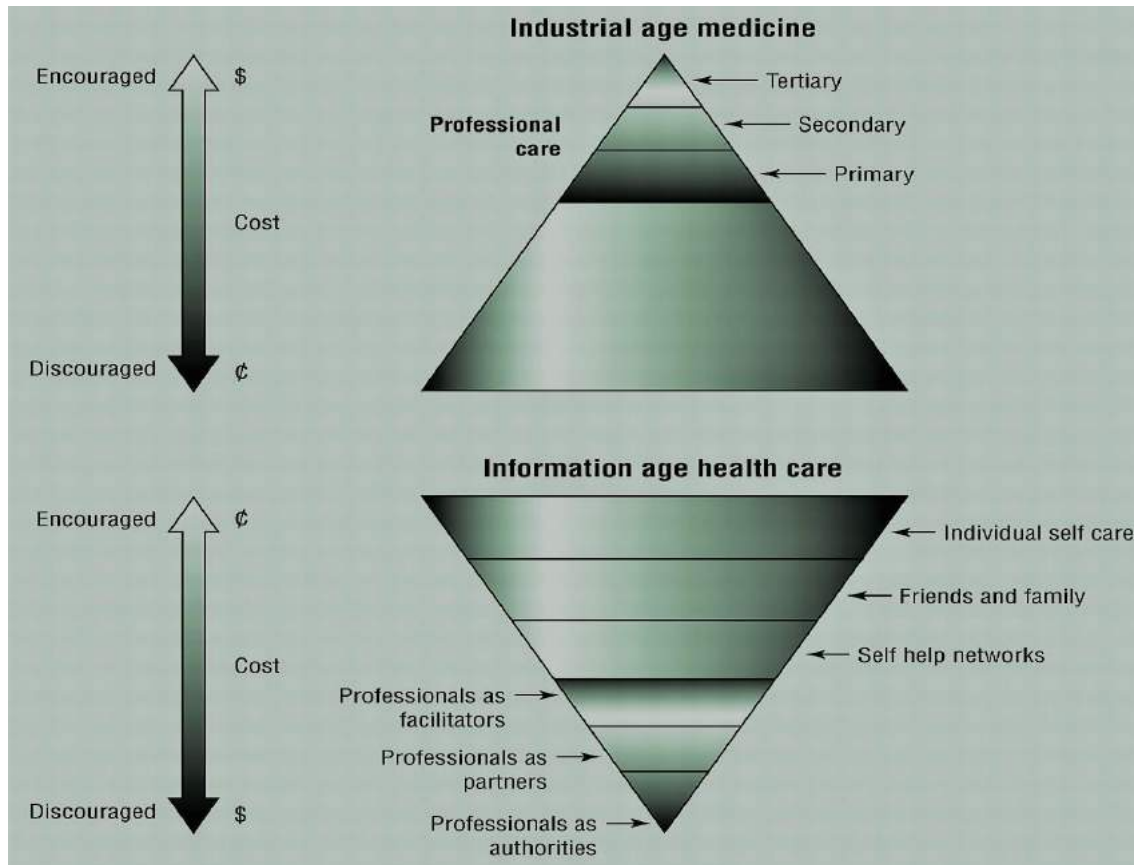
Industrial age medicine

Encouraged $

Cost

Discouraged ¢

Professional care

Tertiary

Secondary

Primary

Information age health care

Encouraged ¢

Cost

Discouraged $

Individual self care

Friends and family

Self help networks

Professionals as facilitators

Professionals as partners

Professionals as authorities